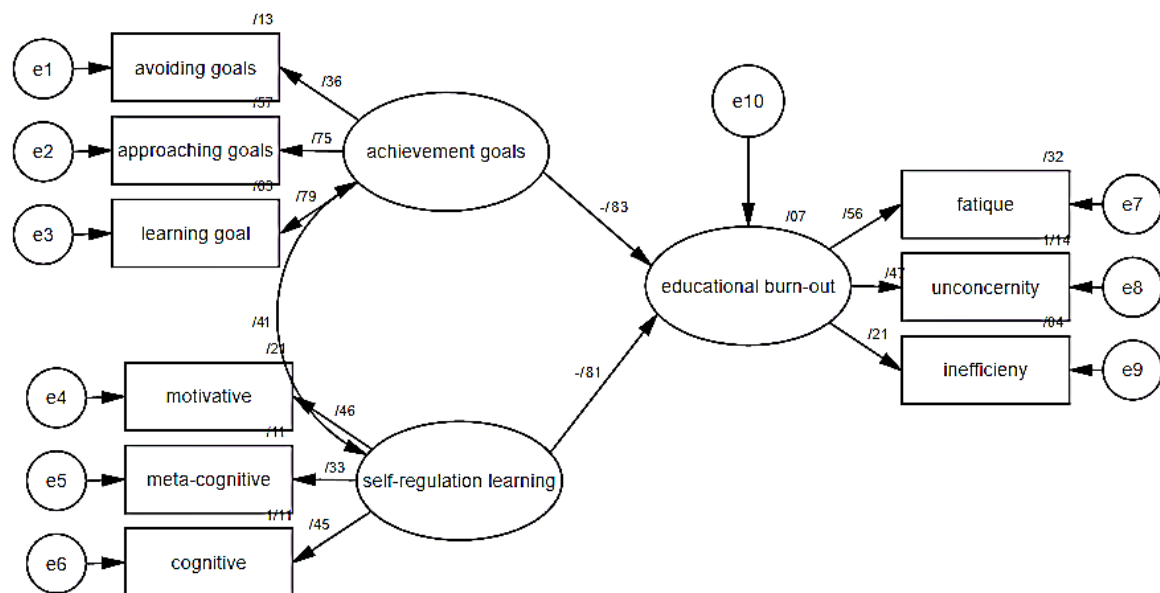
/13
e1
avoiding goals
/36
/57
e2
approaching goals
/75
achievement goals
/63
e3
learning goal
/79
e10
-/83
/32
/07
/56
fatique
e7
educational burn-out
1/14
/47
unconcernity
e8
/41
/04
/21
inefficieny
e9
/21
-/81
e4
motivative
/46
/11
e5
meta-cognitive
/33
self-regulation learning
1/11
/45
e6
cognitive